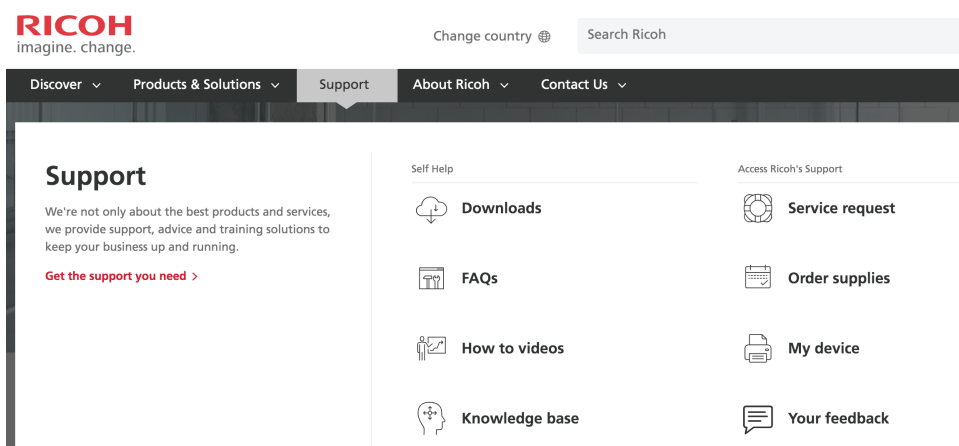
RICOH
imagine. change.

Change country

Search Ricoh

Discover ∨ Products & Solutions ∨ Support About Ricoh ∨ Contact Us ∨

Support

We're not only about the best products and services, we provide support, advice and training solutions to keep your business up and running.

Get the support you need >

Self Help

Downloads

FAQs

How to videos

Knowledge base

Access Ricoh's Support

Service request

Order supplies

My device

Your feedback